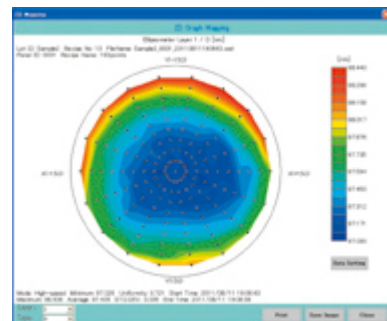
2D Graph Mapping

Ellipsometer Layer 1 / 1: [nm]

Lot ID: Sample2 Recipe No: 13 FileName: Sample2_0001_20110811140843.csv

Panel ID: 0001 Recipe Name: 193points

Y(+150)

X(-150)

X(+150)

Y(-150)

[nm]

98.440

98.290

98.140

97.990

97.840

97.690

97.540

97.390

97.240

97.090

96.940

Data Setting

Mode: High-speed Minimum: 97.231 Uniformity: 0.721 Start Time: 2011/08/11 14:08:43

Maximum: 98.636 Average: 97.695 STD(3σ): 0.396 End Time: 2011/08/11 14:09:06

Print

Save Image

Close